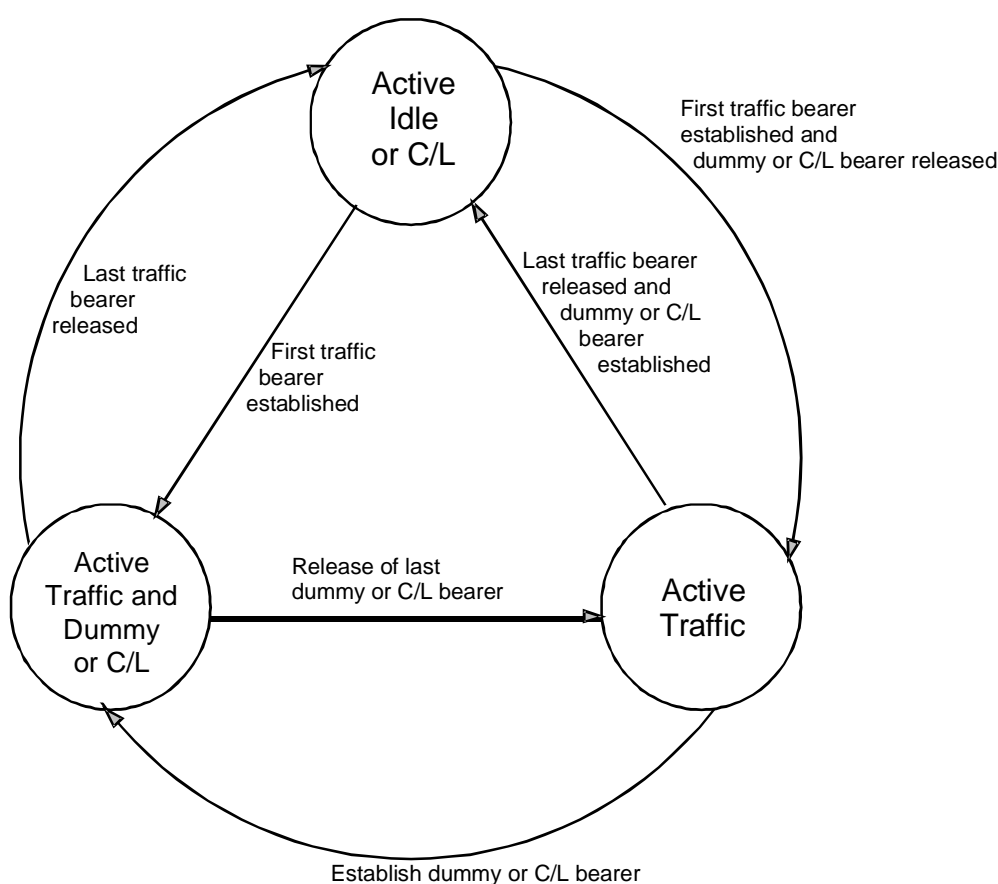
Active Idle or C/L

First traffic bearer established and dummy or C/L bearer released

Last traffic bearer released

Last traffic bearer released and dummy or C/L bearer established

First traffic bearer established

Active Traffic and Dummy or C/L

Release of last dummy or C/L bearer

Active Traffic

Establish dummy or C/L bearer